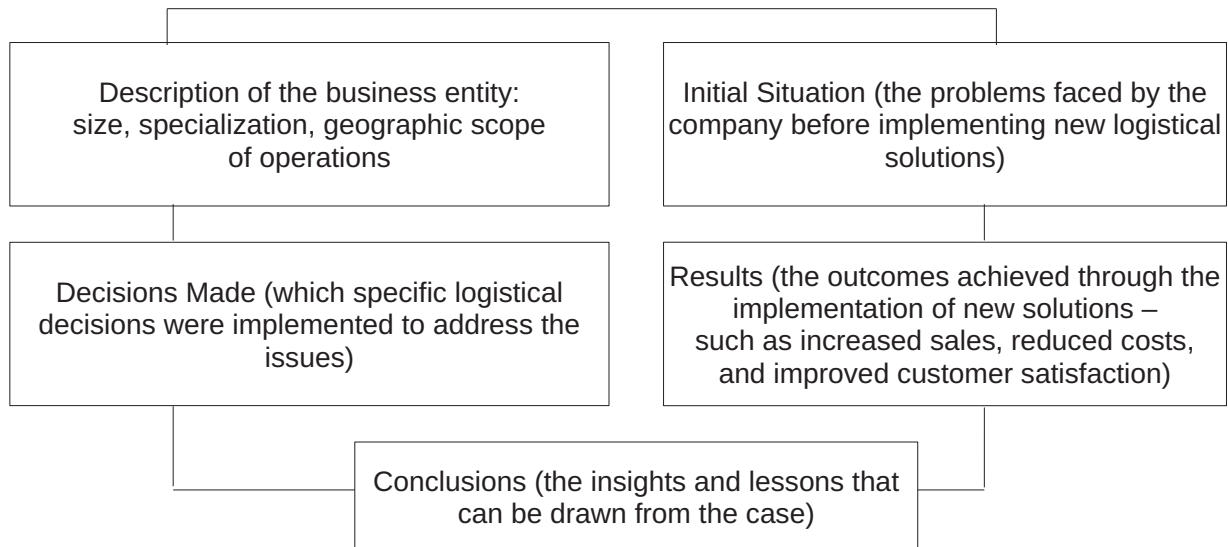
Description of the business entity: size, specialization, geographic scope of operations

Initial Situation (the problems faced by the company before implementing new logistical solutions)

Decisions Made (which specific logistical decisions were implemented to address the issues)

Results (the outcomes achieved through the implementation of new solutions – such as increased sales, reduced costs, and improved customer satisfaction)

Conclusions (the insights and lessons that can be drawn from the case)